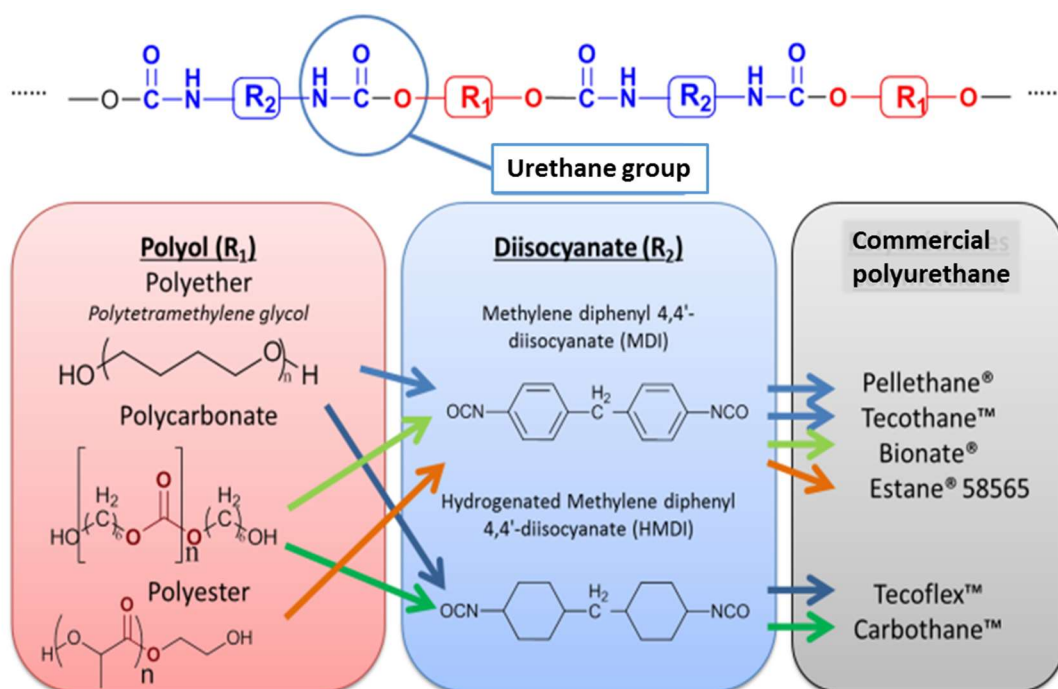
...... —O—C(=O)—N(H)—$R_2$—N(H)—C(=O)—O—$R_1$—O—C(=O)—N(H)—$R_2$—N(H)—C(=O)—O—$R_1$—O— ......

Urethane group

Polyol ($R_1$)
Polyether
Polytetramethylene glycol
HO—(—O—)$_n$—H
Polycarbonate
HO—($CH_2$)—O—C(=O)—O—]$_n$—($CH_2$)—OH
Polyester
H—(O—)—O—)$_n$—OH

Diisocyanate ($R_2$)
Methylene diphenyl 4,4'-diisocyanate (MDI)
OCN—$H_2$C—NCO
Hydrogenated Methylene diphenyl 4,4'-diisocyanate (HMDI)
OCN—$H_2$C—NCO

Commercial polyurethane
Pellethane®
Tecothane™
Bionate®
Estane® 58565
Tecoflex™
Carbothane™